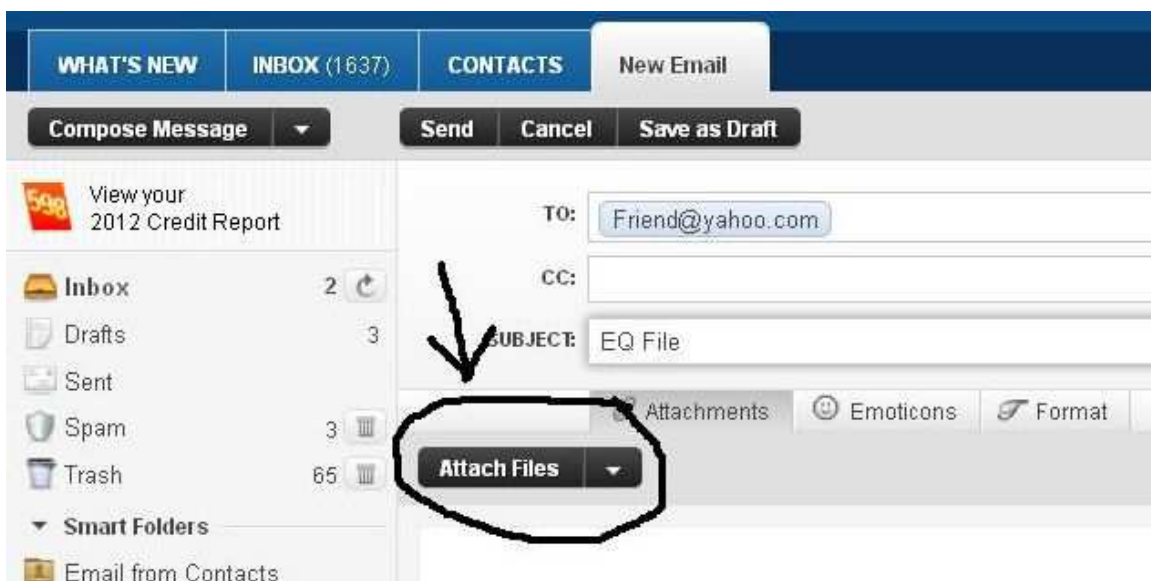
WHAT'S NEW
INBOX (1637)
CONTACTS
New Email

Compose Message
Send
Cancel
Save as Draft

598
View your 2012 Credit Report

TO: Friend@yahoo.com
CC:
SUBJECT: EQ File

Inbox 2
Drafts 3
Sent
Spam 3
Trash 65
Smart Folders
Email from Contacts

Attachments
Emoticons
Format

Attach Files